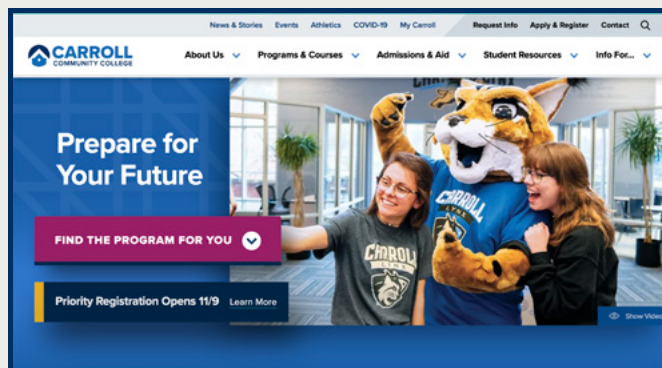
News & Stories Events Athletics COVID-19 My Carroll Request Info Apply & Register Contact

CARROLL COMMUNITY COLLEGE

About Us Programs & Courses Admissions & Aid Student Resources Info For...

Prepare for Your Future

FIND THE PROGRAM FOR YOU

Priority Registration Opens 11/9 Learn More

CARROLL

CARROLL

Show Video